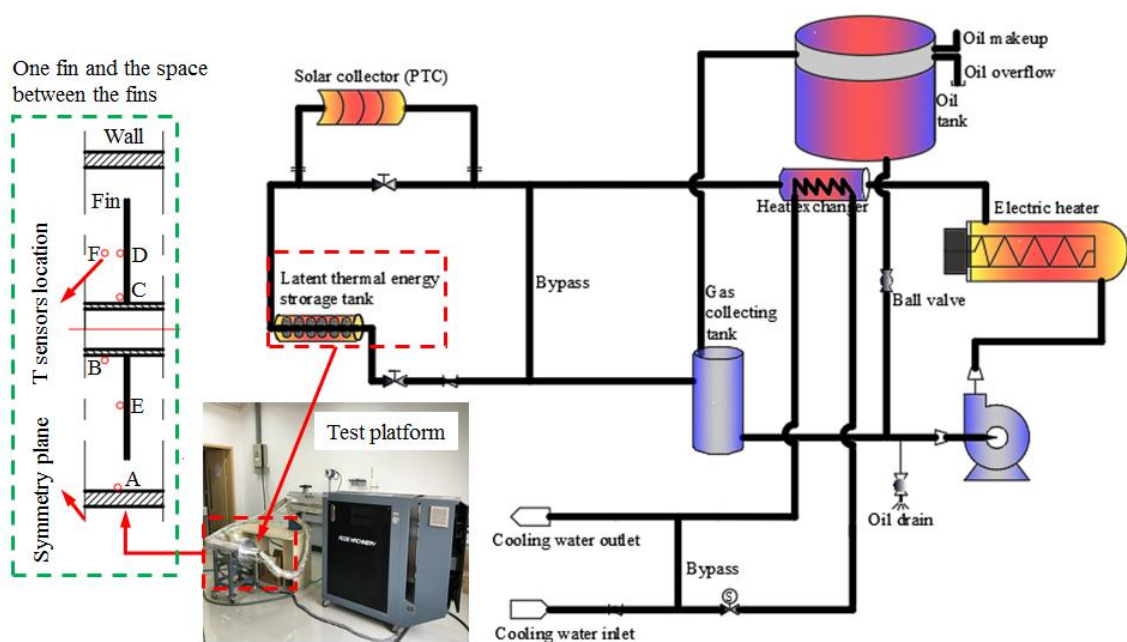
One fin and the space between the fins

Wall

Fin

F

D

C

B

E

A

T sensors location

Symmetry plane

Solar collector (PTC)

Latent thermal energy storage tank

Bypass

Test platform

Oil makeup

Oil overflow

Oil tank

Heat exchanger

Electric heater

Gas collecting tank

Ball valve

Oil drain

Cooling water outlet

Bypass

Cooling water inlet